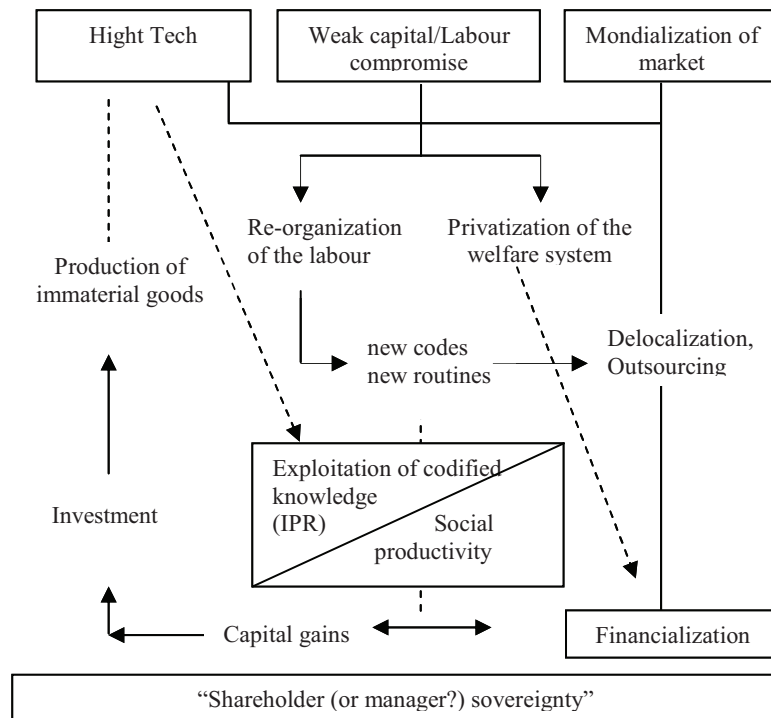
Hight Tech

Weak capital/Labour compromise

Mondialization of market

Re-organization of the labour

Privatization of the welfare system

Production of immaterial goods

new codes
new routines

Delocalization, Outsourcing

Exploitation of codified knowledge (IPR)

Social productivity

Investment

Capital gains

Financialization

“Shareholder (or manager?) sovereignty”